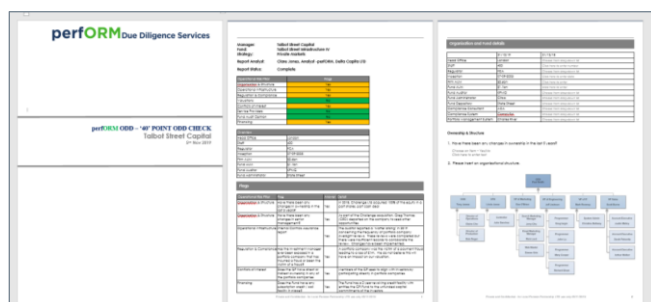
perfORM Due Diligence Services

perfORM ODD – '40' POINT ODD CHECK
Talbot Street Capital

Manager: Talbot Street Capital
Fund: Talbot Street Infrastructure IV
Report Analyst: Clare Jones, Analyst - perfORM, Delta Capital Ltd
Report Status: Complete

Organisation and Fund details

Ownership & Structure

1. Have there been any changes in ownership in the last 5 years?

2. Please insert an organisational structure.

Flags

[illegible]